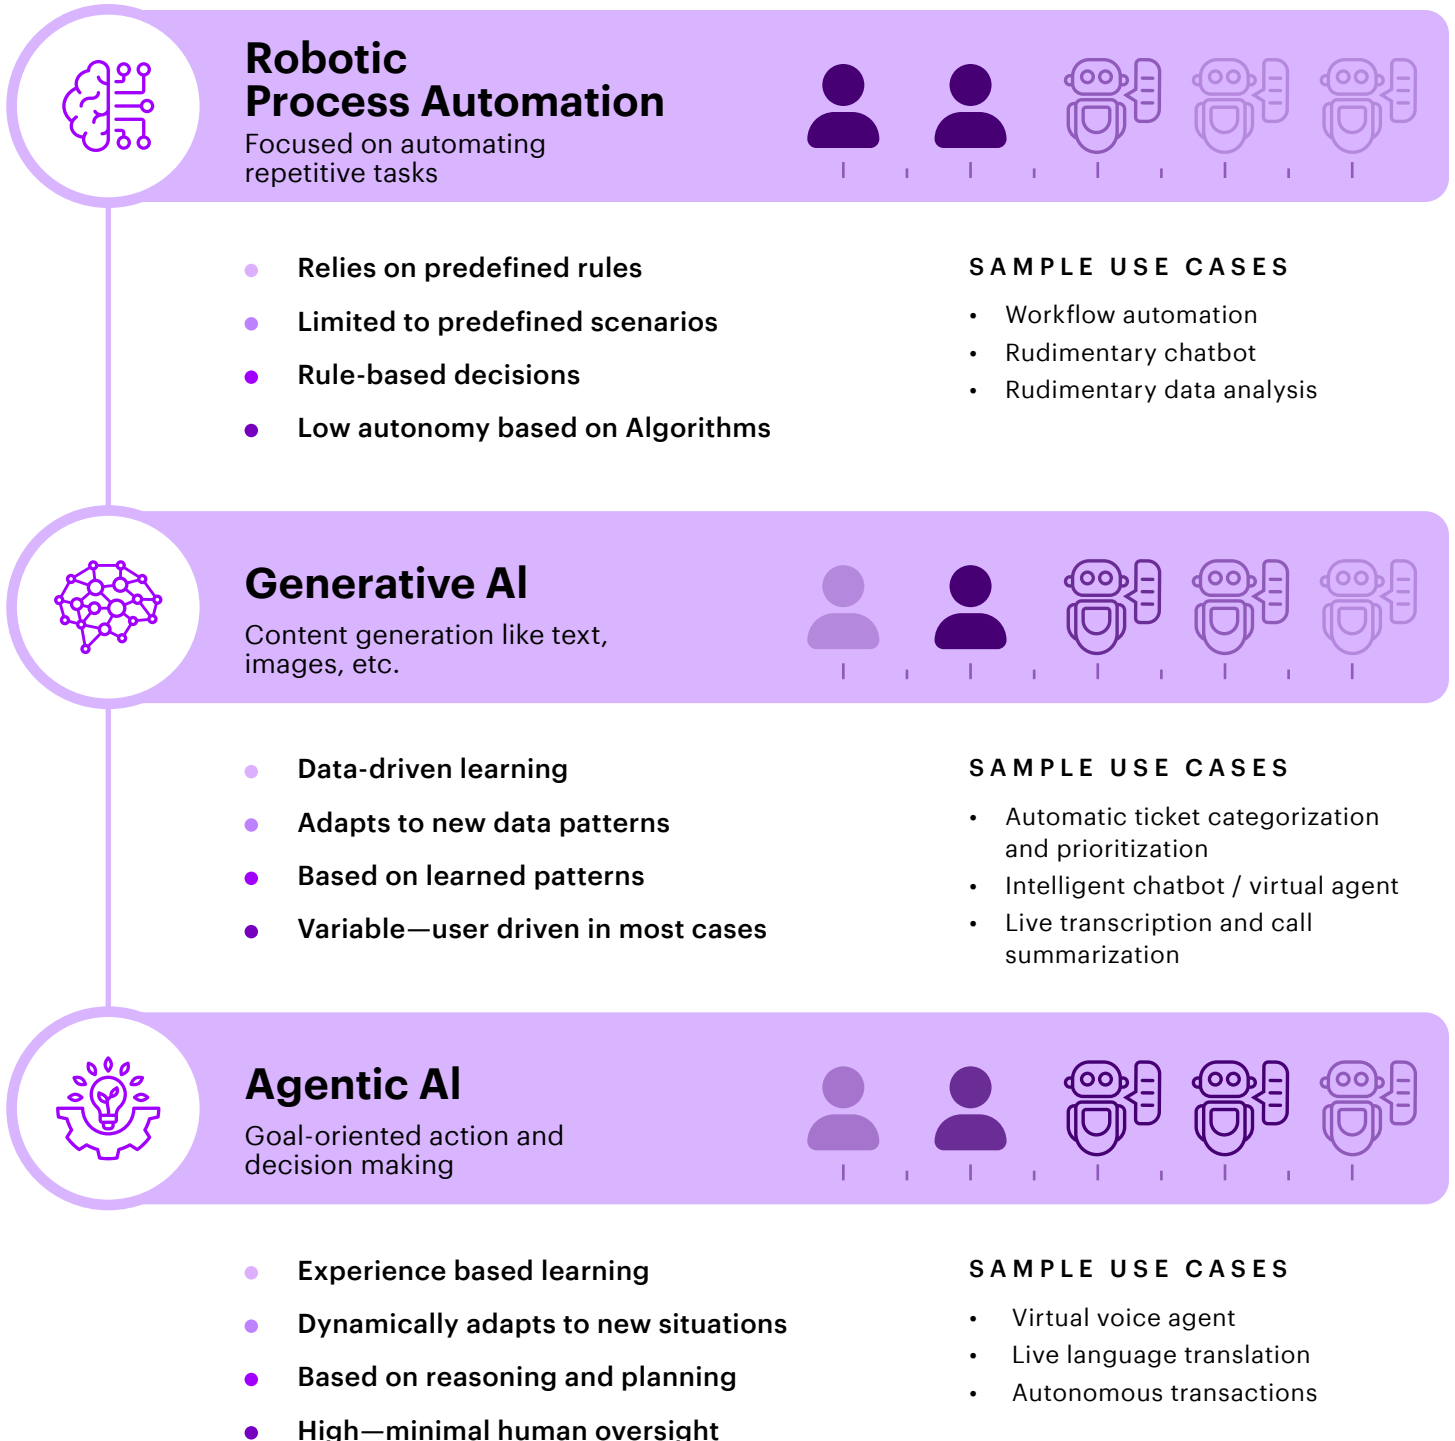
Robotic Process Automation

Focused on automating repetitive tasks

- Relies on predefined rules
- Limited to predefined scenarios
- Rule-based decisions
- Low autonomy based on Algorithms

SAMPLE USE CASES

- Workflow automation
- Rudimentary chatbot
- Rudimentary data analysis

Generative AI

Content generation like text, images, etc.

- Data-driven learning
- Adapts to new data patterns
- Based on learned patterns
- Variable—user driven in most cases

SAMPLE USE CASES

- Automatic ticket categorization and prioritization
- Intelligent chatbot / virtual agent
- Live transcription and call summarization

Agentic AI

Goal-oriented action and decision making

- Experience based learning
- Dynamically adapts to new situations
- Based on reasoning and planning
- High—minimal human oversight

SAMPLE USE CASES

- Virtual voice agent
- Live language translation
- Autonomous transactions